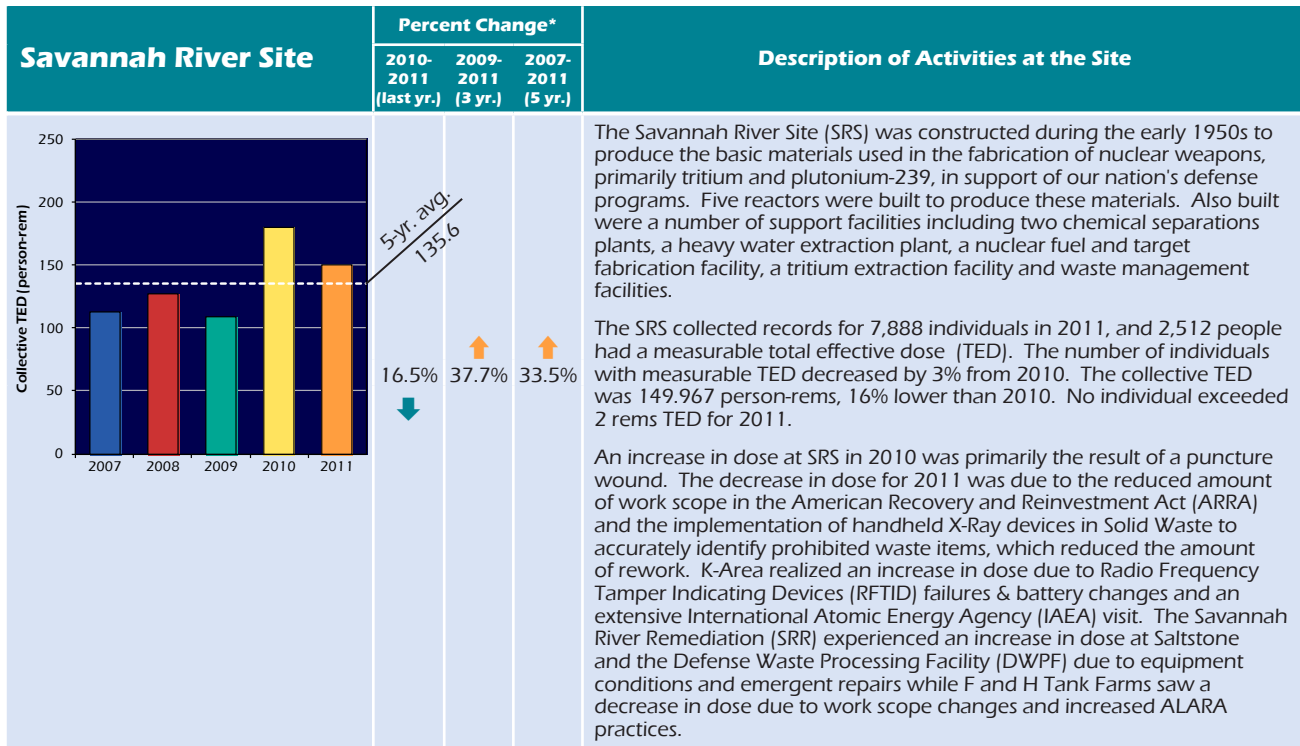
| Savannah River Site | Percent Change* 2010-2011 (last yr.) | 2009-2011 (3 yr.) | 2007-2011 (5 yr.) | Description of Activities at the Site |
|---|---|---|---|---|
| 250 200 150 100 50 0 Collective TED (person-rem) 2007 2008 2009 2010 2011 5-yr. avg. 135.6 | 16.5% | 37.7% | 33.5% | The Savannah River Site (SRS) was constructed during the early 1950s to produce the basic materials used in the fabrication of nuclear weapons, primarily tritium and plutonium-239, in support of our nation's defense programs. Five reactors were built to produce these materials. Also built were a number of support facilities including two chemical separations plants, a heavy water extraction plant, a nuclear fuel and target fabrication facility, a tritium extraction facility and waste management facilities. The SRS collected records for 7,888 individuals in 2011, and 2,512 people had a measurable total effective dose (TED). The number of individuals with measurable TED decreased by 3% from 2010. The collective TED was 149.967 person-rems, 16% lower than 2010. No individual exceeded 2 rems TED for 2011. An increase in dose at SRS in 2010 was primarily the result of a puncture wound. The decrease in dose for 2011 was due to the reduced amount of work scope in the American Recovery and Reinvestment Act (ARRA) and the implementation of handheld X-Ray devices in Solid Waste to accurately identify prohibited waste items, which reduced the amount of rework. K-Area realized an increase in dose due to Radio Frequency Tamper Indicating Devices (RFTID) failures & battery changes and an extensive International Atomic Energy Agency (IAEA) visit. The Savannah River Remediation (SRR) experienced an increase in dose at Saltstone and the Defense Waste Processing Facility (DWPF) due to equipment conditions and emergent repairs while F and H Tank Farms saw a decrease in dose due to work scope changes and increased ALARA practices. |